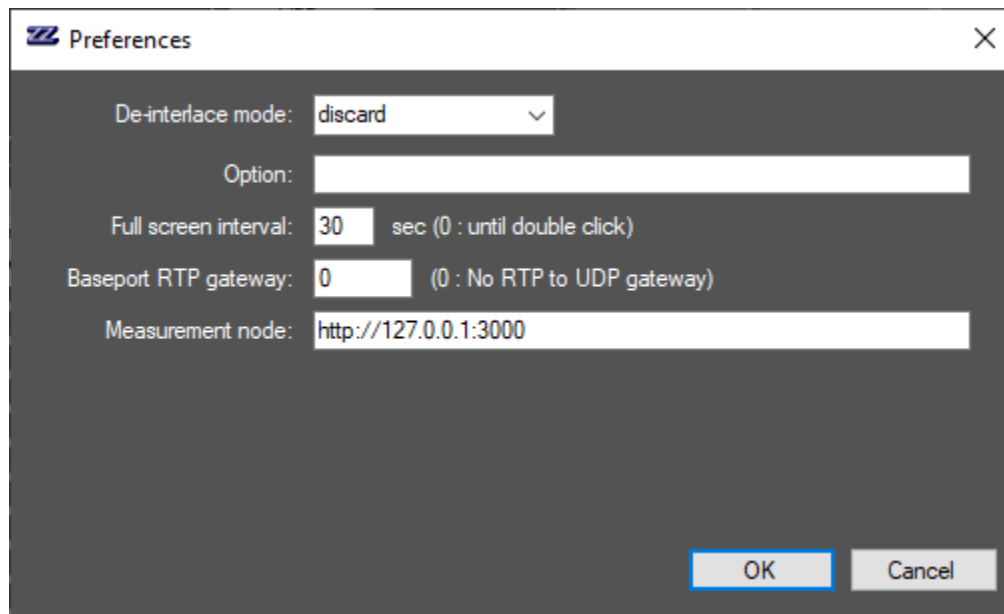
Preferences

De-interlace mode: discard

Option:

Full screen interval: 30 sec (0 : until double click)

Baseport RTP gateway: 0 (0 : No RTP to UDP gateway)

Measurement node: http://127.0.0.1:3000

OK Cancel